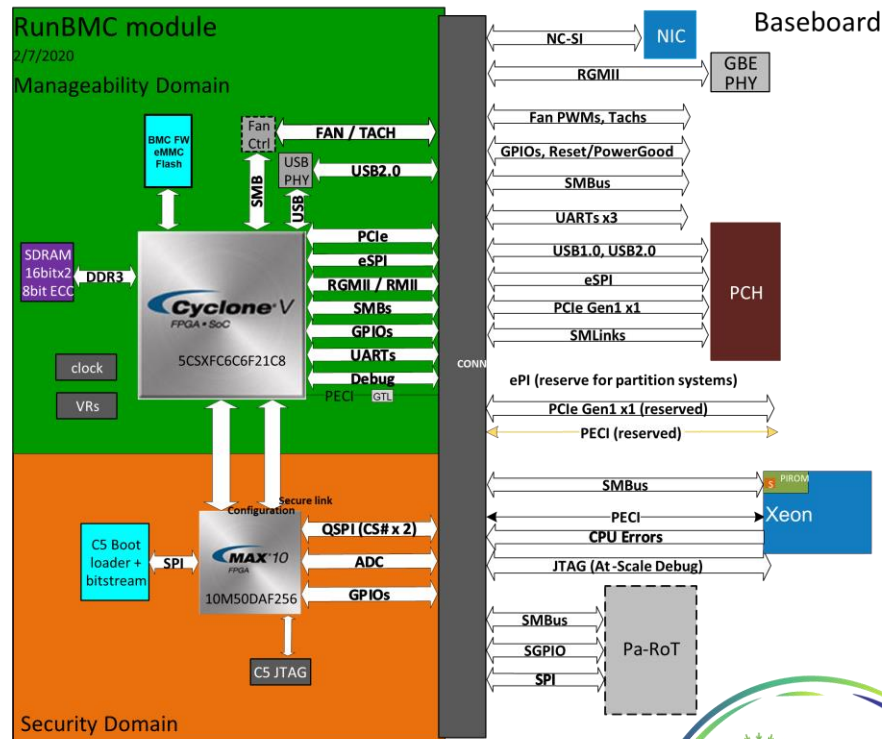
RunBMC module
2/7/2020
Manageability Domain

Baseboard

BMC FW eMMC Flash

Fan Ctrl

FAN / TACH

USB PHY

USB2.0

SMB

USB

SDRAM 16bitx2 8bit ECC

DDR3

Cyclone V
FPGA • SoC
5CSXFC6C6F21C8

PCIe
eSPI
RGMII / RMII
SMBs
GPIOs
UARTs
Debug
PECI
GTL

clock
VRs

CONN

NC-SI
NIC
RGMII
GBE PHY
Fan PWMs, Tachs
GPIOs, Reset/PowerGood
SMBus
UARTs x3
USB1.0, USB2.0
eSPI
PCIe Gen1 x1
SMLinks
PCH

ePI (reserve for partition systems)
PCIe Gen1 x1 (reserved)
PECI (reserved)

Secure link
Configuration

MAX 10
FPGA
10M50DAF256

C5 Boot loader + bitstream

SPI

QSPI (CS# x 2)
ADC
GPIOs

C5 JTAG

SMBus
PECI
CPU Errors
JTAG (At-Scale Debug)

PIROM
S
Xeon

SMBus
SGPIO
SPI
Pa-RoT

Security Domain